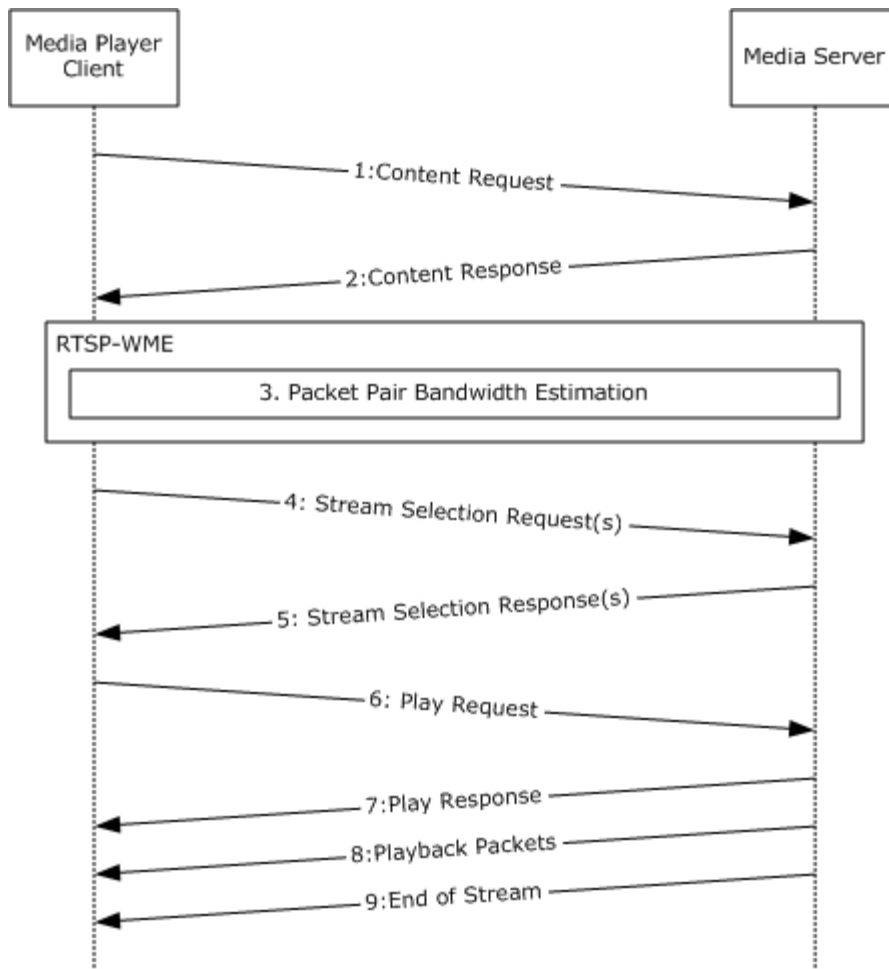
Media Player Client

Media Server

1:Content Request

2:Content Response

RTSP-WME

3. Packet Pair Bandwidth Estimation

4: Stream Selection Request(s)

5: Stream Selection Response(s)

6: Play Request

7:Play Response

8:Playback Packets

9:End of Stream